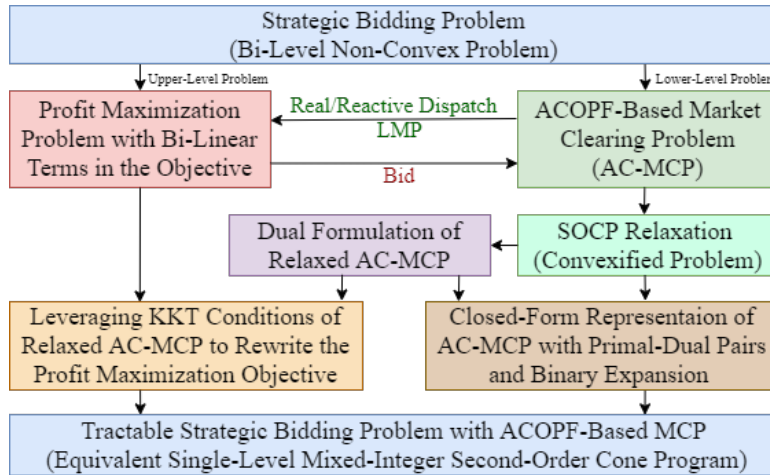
Strategic Bidding Problem
(Bi-Level Non-Convex Problem)

Upper-Level Problem

Lower-Level Problem

Profit Maximization Problem with Bi-Linear Terms in the Objective

Real/Reactive Dispatch

LMP

Bid

ACOPF-Based Market Clearing Problem (AC-MCP)

Dual Formulation of Relaxed AC-MCP

SOCP Relaxation (Convexified Problem)

Leveraging KKT Conditions of Relaxed AC-MCP to Rewrite the Profit Maximization Objective

Closed-Form Representaion of AC-MCP with Primal-Dual Pairs and Binary Expansion

Tractable Strategic Bidding Problem with ACOPF-Based MCP
(Equivalent Single-Level Mixed-Integer Second-Order Cone Program)